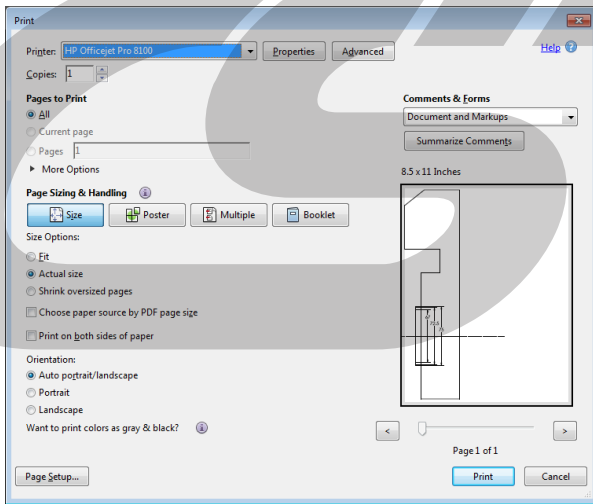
Print

Printer: HP Officejet Pro 8100
Properties
Advanced
Help

Copies: 1

Pages to Print
All
Current page
Pages 1
More Options

Comments & Forms
Document and Markups
Summarize Comments

8.5 x 11 Inches

Page Sizing & Handling
Size
Poster
Multiple
Booklet

Size Options:
Fit
Actual size
Shrink oversized pages
Choose paper source by PDF page size
Print on both sides of paper

Orientation:
Auto portrait/landscape
Portrait
Landscape

Want to print colors as gray & black?

<
>
Page 1 of 1

Page Setup...
Print
Cancel